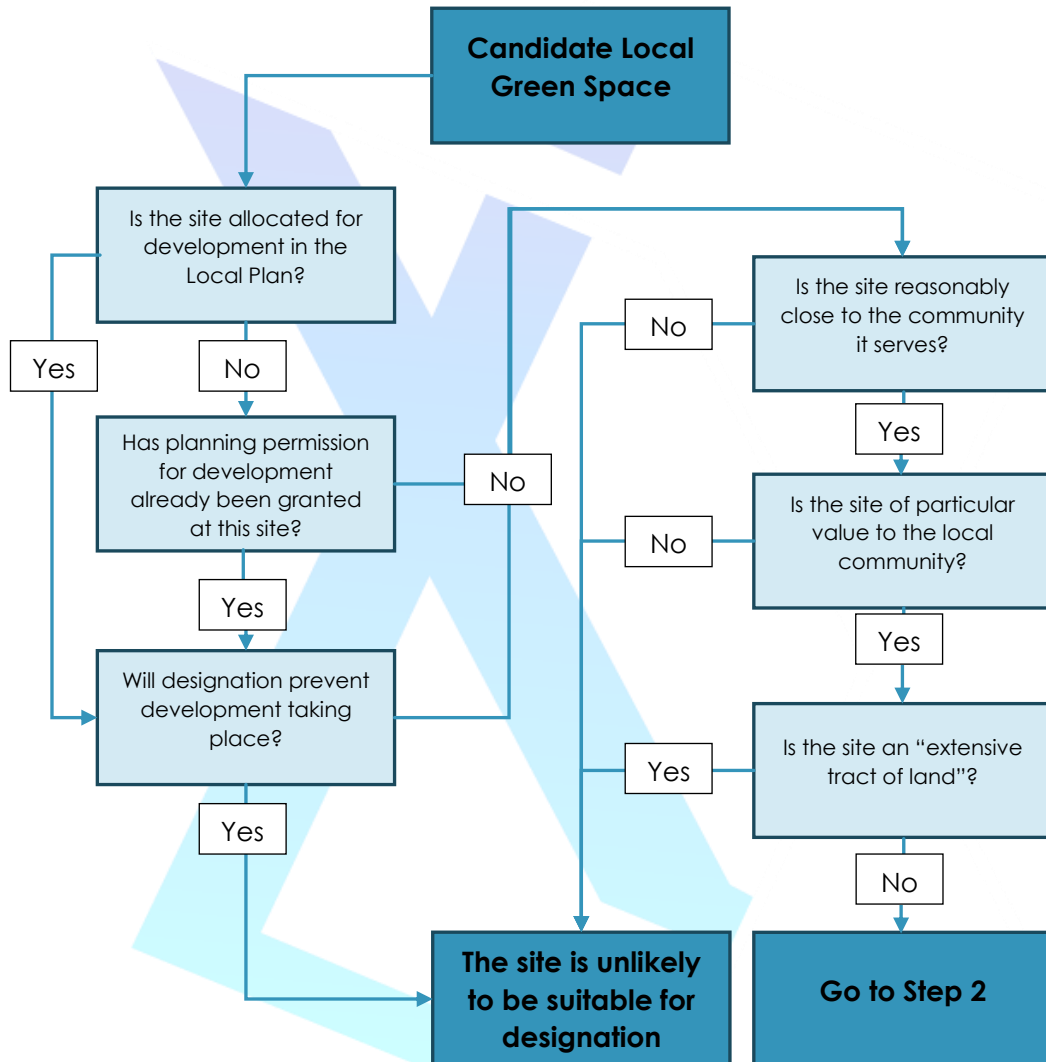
Candidate Local Green Space

Is the site allocated for development in the Local Plan?

Yes

No

Has planning permission for development already been granted at this site?

No

Yes

Will designation prevent development taking place?

Yes

Is the site reasonably close to the community it serves?

No

Yes

Is the site of particular value to the local community?

No

Yes

Is the site an "extensive tract of land"?

Yes

No

The site is unlikely to be suitable for designation

Go to Step 2